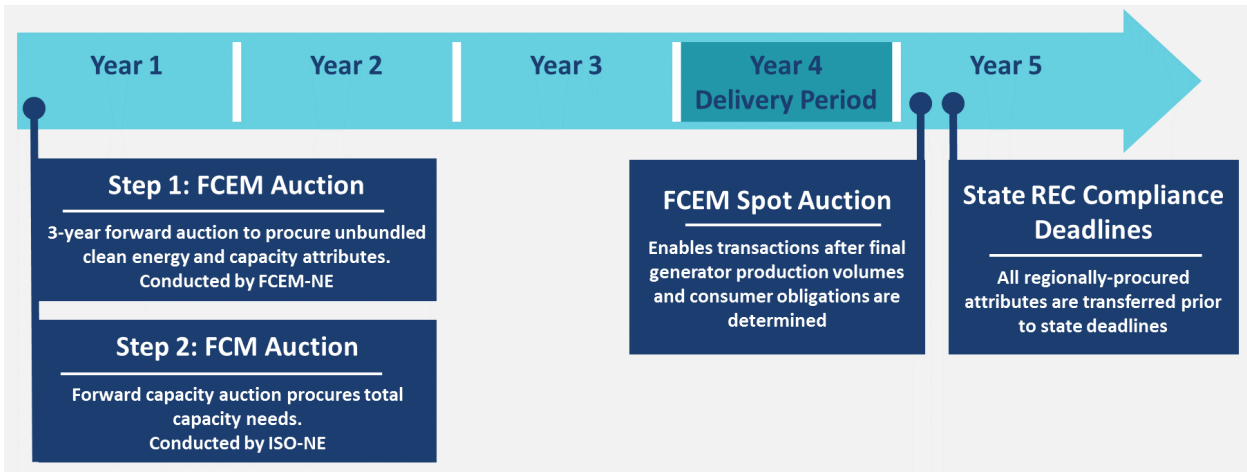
Year 1
Year 2
Year 3
Year 4
Delivery Period
Year 5

Step 1: FCEM Auction

3-year forward auction to procure unbundled clean energy and capacity attributes.
Conducted by FCEM-NE

Step 2: FCM Auction

Forward capacity auction procures total capacity needs.
Conducted by ISO-NE

FCEM Spot Auction

Enables transactions after final generator production volumes and consumer obligations are determined

State REC Compliance Deadlines

All regionally-procured attributes are transferred prior to state deadlines